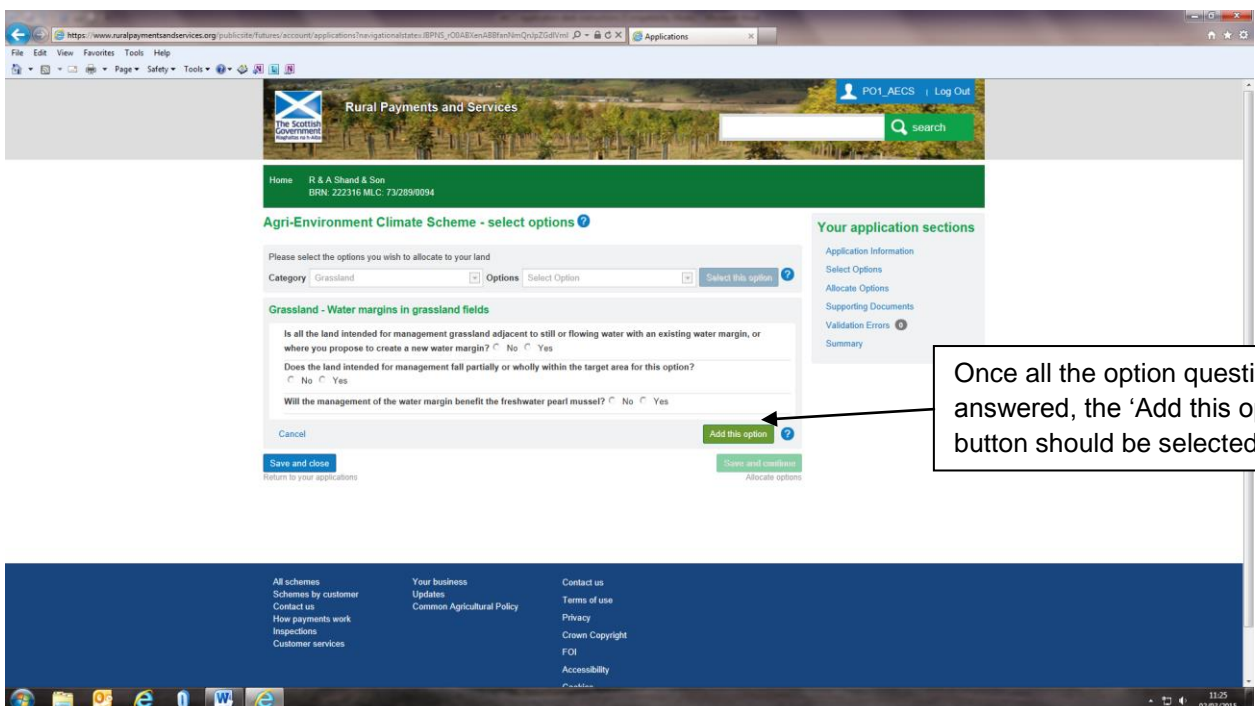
https://www.ruralpaymentsandservices.org/publicsite/futures/account/applications?navigationalstate=JBPNS_rO0ABXenABBfxnNmQnJpZGdlVml
Applications

File Edit View Favorites Tools Help

Page Safety Tools

The Scottish Government
Riaghaltas na h-Alba

Rural Payments and Services

PO1_AECS | Log Out

search

Home R & A Shand & Son
BRN: 222316 MLC: 73/289/0094

Agri-Environment Climate Scheme - select options

Please select the options you wish to allocate to your land

Category Grassland Options Select Option Select this option

Grassland - Water margins in grassland fields

Is all the land intended for management grassland adjacent to still or flowing water with an existing water margin, or where you propose to create a new water margin? No Yes

Does the land intended for management fall partially or wholly within the target area for this option? No Yes

Will the management of the water margin benefit the freshwater pearl mussel? No Yes

Cancel

Add this option

Save and close
Return to your applications

Save and continue
Allocate options

Your application sections

Application Information
Select Options
Allocate Options
Supporting Documents
Validation Errors 0
Summary

Once all the option questi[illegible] answered, the 'Add this o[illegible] button should be selected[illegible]

All schemes
Schemes by customer
Contact us
How payments work
Inspections
Customer services

Your business
Updates
Common Agricultural Policy

Contact us
Terms of use
Privacy
Crown Copyright
FOI
Accessibility
Cookies

11:25
02/03/2015